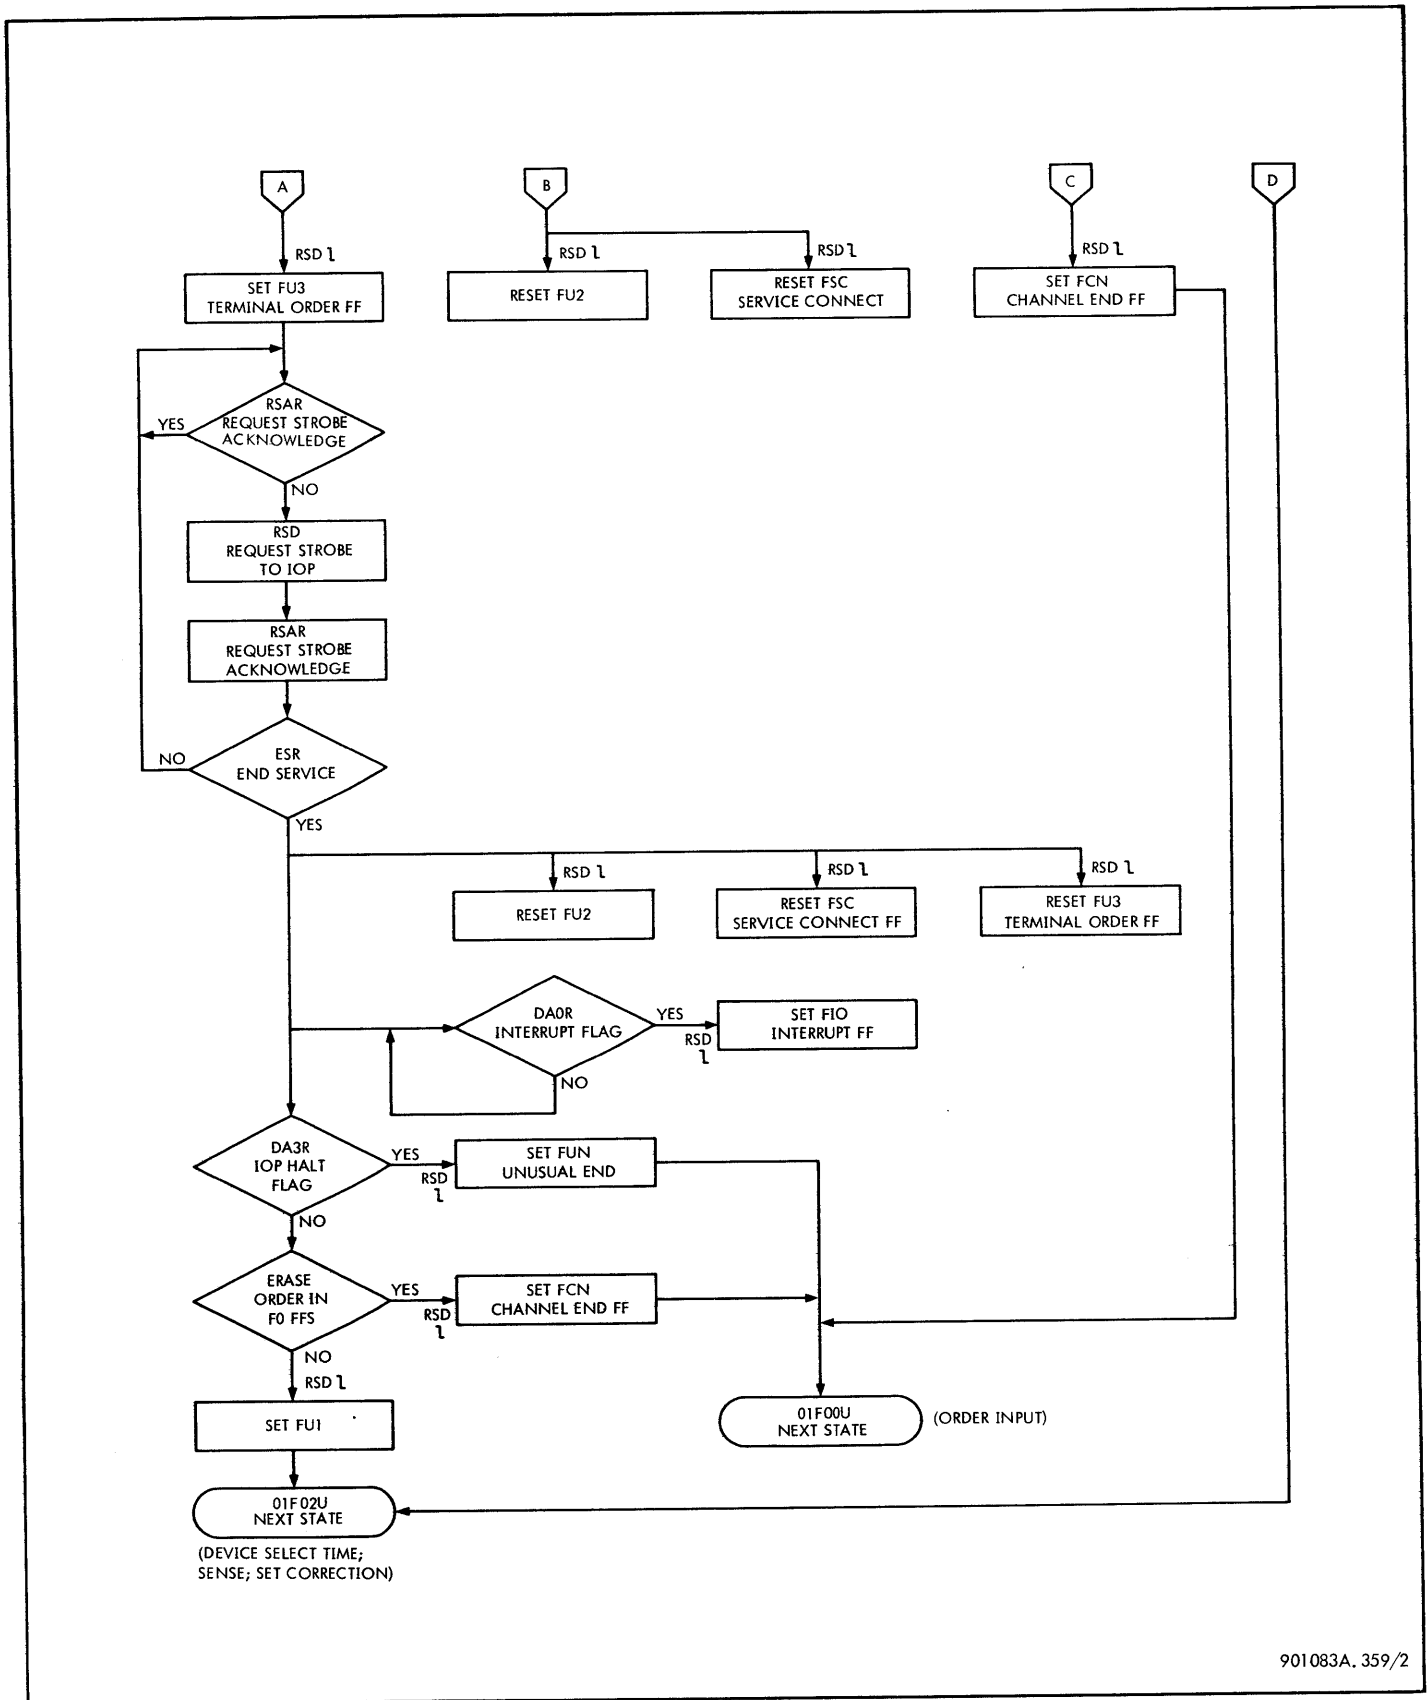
A

RSD ꞁ

SET FU3
TERMINAL ORDER FF

YES

RSAR
REQUEST STROBE
ACKNOWLEDGE

NO

RSD
REQUEST STROBE
TO IOP

RSAR
REQUEST STROBE
ACKNOWLEDGE

NO

ESR
END SERVICE

YES

B

RSD ꞁ

RESET FU2

RSD ꞁ

RESET FSC
SERVICE CONNECT

C

RSD ꞁ

SET FCN
CHANNEL END FF

D

RSD ꞁ

RESET FU2

RSD ꞁ

RESET FSC
SERVICE CONNECT FF

RSD ꞁ

RESET FU3
TERMINAL ORDER FF

DA0R
INTERRUPT FLAG

YES

RSD ꞁ

SET FIO
INTERRUPT FF

NO

DA3R
IOP HALT
FLAG

YES

RSD ꞁ

SET FUN
UNUSUAL END

NO

ERASE
ORDER IN
F0 FFS

YES

RSD ꞁ

SET FCN
CHANNEL END FF

NO

RSD ꞁ

SET FU1

01F00U
NEXT STATE

(ORDER INPUT)

01F02U
NEXT STATE

(DEVICE SELECT TIME;
SENSE; SET CORRECTION)

901083A. 359/2